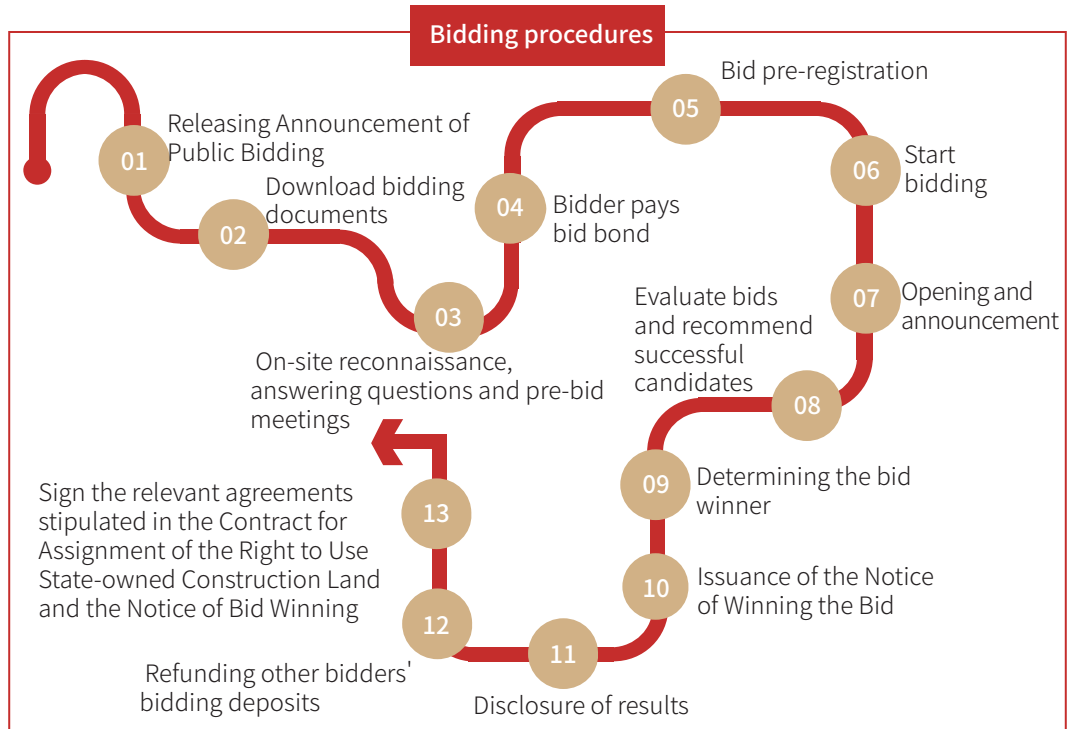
Bidding procedures

01 Releasing Announcement of Public Bidding

02 Download bidding documents

03 On-site reconnaissance, answering questions and pre-bid meetings

04 Bidder pays bid bond

05 Bid pre-registration

06 Start bidding

07 Opening and announcement

08 Evaluate bids and recommend successful candidates

09 Determining the bid winner

10 Issuance of the Notice of Winning the Bid

11 Disclosure of results

12 Refunding other bidders' bidding deposits

13 Sign the relevant agreements stipulated in the Contract for Assignment of the Right to Use State-owned Construction Land and the Notice of Bid Winning